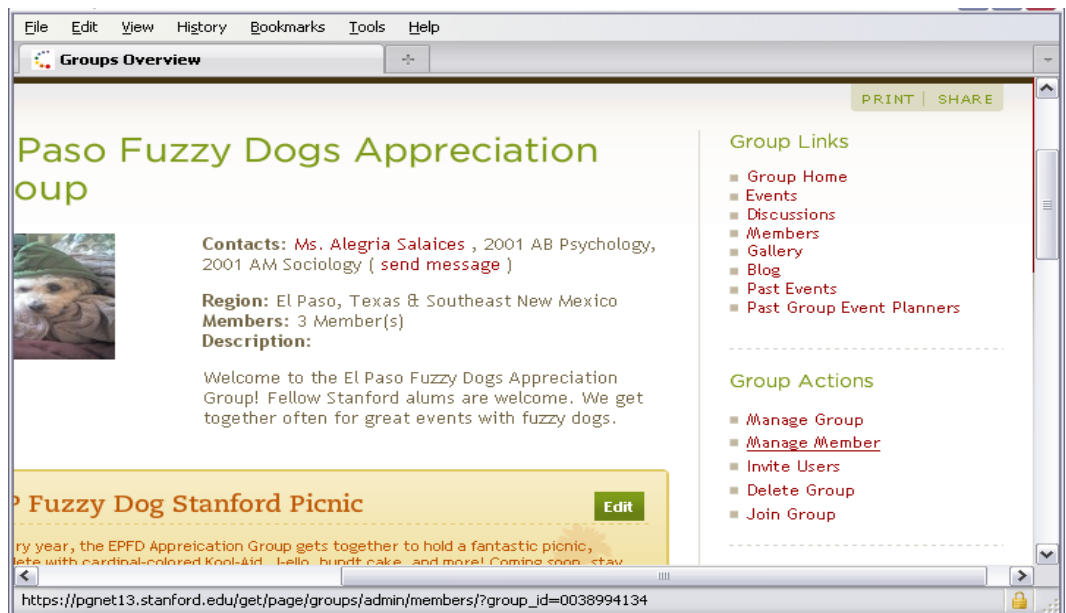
File Edit View History Bookmarks Tools Help

Groups Overview

PRINT | SHARE

Paso Fuzzy Dogs Appreciation oup

Contacts: Ms. Alegria Salaices , 2001 AB Psychology, 2001 AM Sociology ( send message )

Region: El Paso, Texas & Southeast New Mexico
Members: 3 Member(s)
Description:

Welcome to the El Paso Fuzzy Dogs Appreciation Group! Fellow Stanford alums are welcome. We get together often for great events with fuzzy dogs.

P Fuzzy Dog Stanford Picnic

Edit

ry year, the EPFD Appreication Group gets together to hold a fantastic picnic, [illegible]lete with cardinal-colored Kool-Aid, Jello, bundt cake, and more! Coming soon, stay

Group Links

Group Home
Events
Discussions
Members
Gallery
Blog
Past Events
Past Group Event Planners

Group Actions

Manage Group
Manage Member
Invite Users
Delete Group
Join Group

https://pgnet13.stanford.edu/get/page/groups/admin/members/?group_id=0038994134